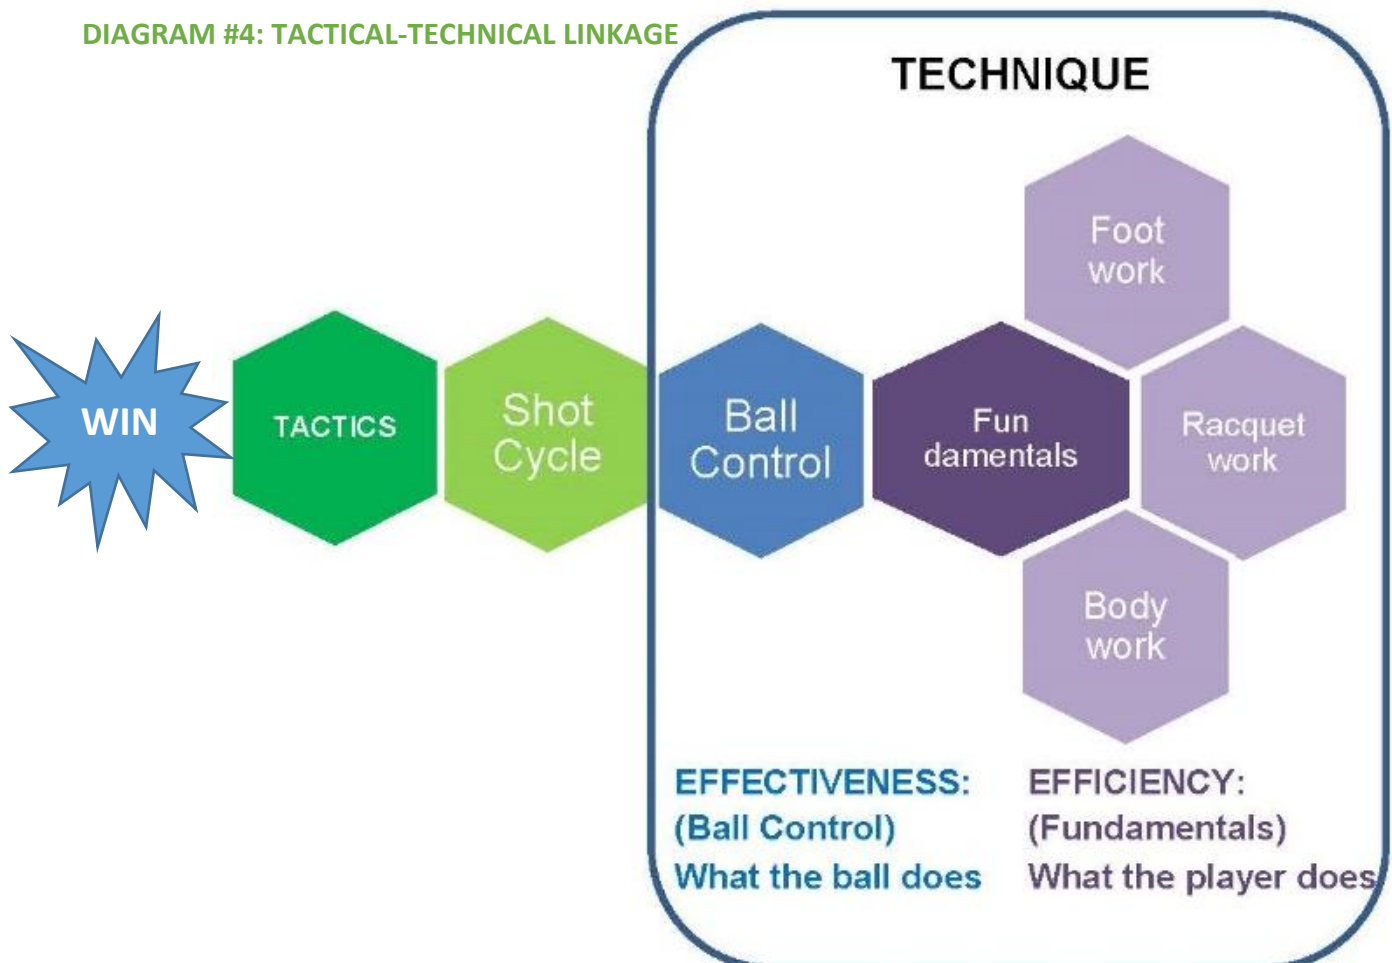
DIAGRAM #4: TACTICAL-TECHNICAL LINKAGE

TECHNIQUE

WIN

TACTICS

Shot Cycle

Ball Control

Fun damentals

Foot work

Racquet work

Body work

EFFECTIVENESS:
(Ball Control)
What the ball does

EFFICIENCY:
(Fundamentals)
What the player does